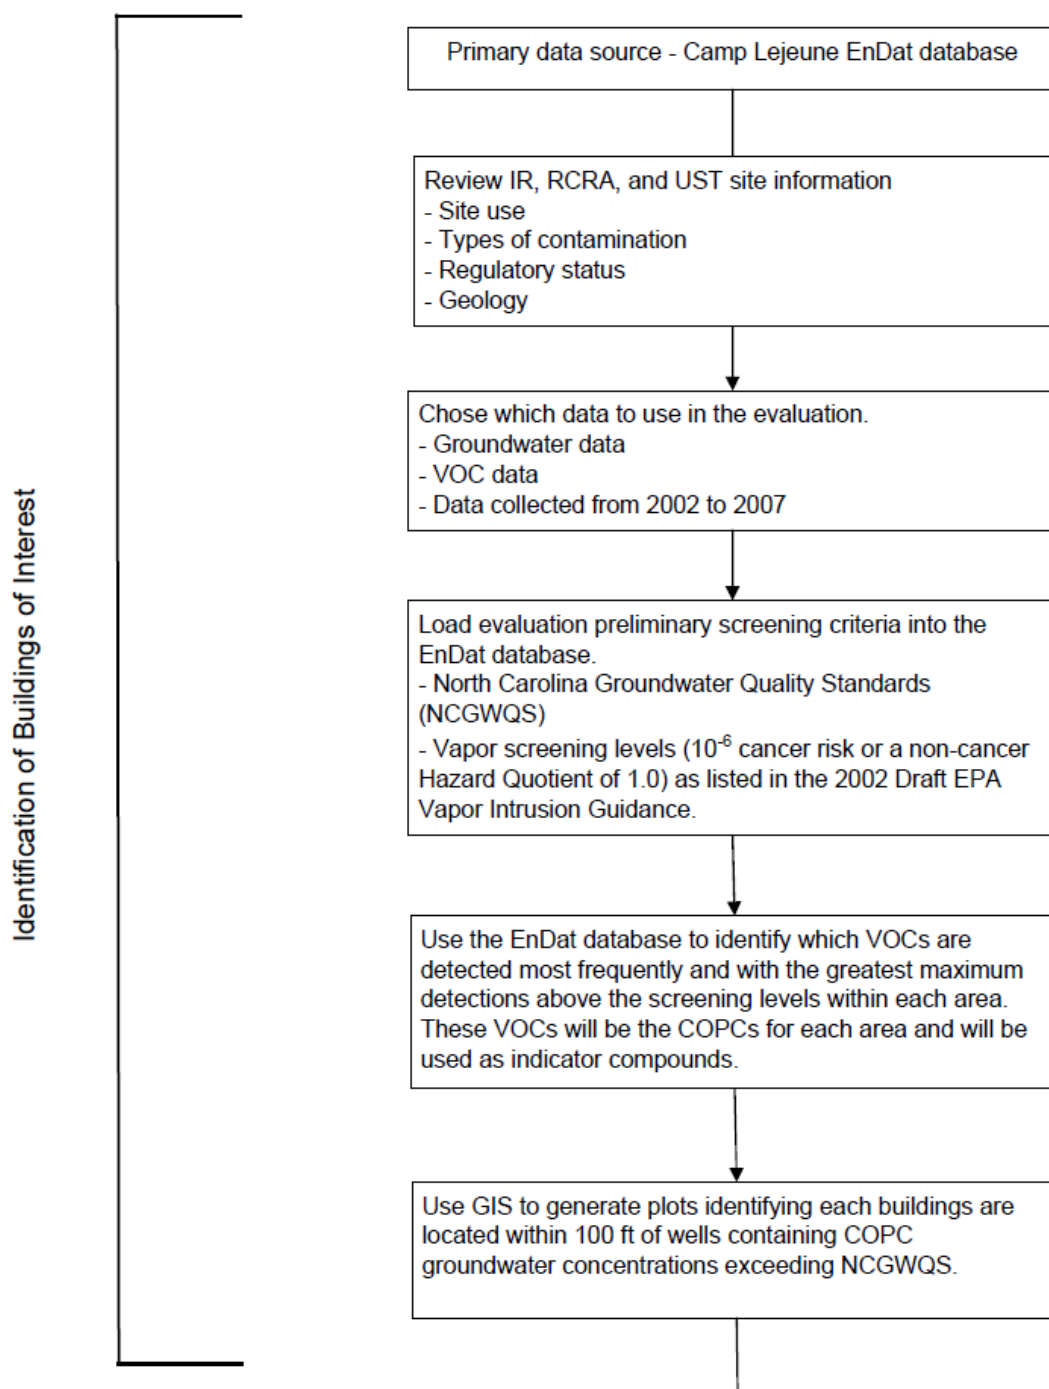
Identification of Buildings of Interest

Primary data source - Camp Lejeune EnDat database

Review IR, RCRA, and UST site information
- Site use
- Types of contamination
- Regulatory status
- Geology

Chose which data to use in the evaluation.
- Groundwater data
- VOC data
- Data collected from 2002 to 2007

Load evaluation preliminary screening criteria into the EnDat database.
- North Carolina Groundwater Quality Standards (NCGWQS)
- Vapor screening levels ($10^{-6}$ cancer risk or a non-cancer Hazard Quotient of 1.0) as listed in the 2002 Draft EPA Vapor Intrusion Guidance.

Use the EnDat database to identify which VOCs are detected most frequently and with the greatest maximum detections above the screening levels within each area. These VOCs will be the COPCs for each area and will be used as indicator compounds.

Use GIS to generate plots identifying each buildings are located within 100 ft of wells containing COPC groundwater concentrations exceeding NCGWQS.